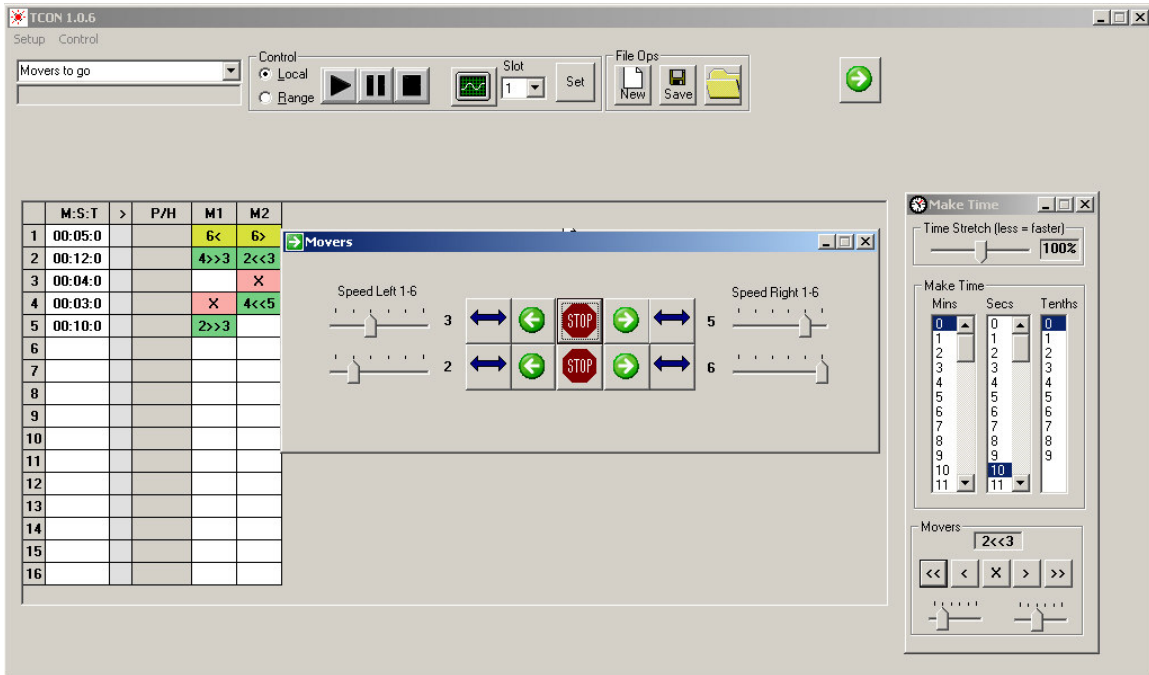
TCON 1.0.6

Setup Control

Movers to go

Control
Local
Range

Slot
1
Set

File Ops
New
Save

| | M:S:T | > | P/H | M1 | M2 |
|---|---|---|---|---|---|
| 1 | 00:05:0 | | | 6< | 6> |
| 2 | 00:12:0 | | | 4>>3 | 2<<3 |
| 3 | 00:04:0 | | | | X |
| 4 | 00:03:0 | | | X | 4<<5 |
| 5 | 00:10:0 | | | 2>>3 | |
| 6 | | | | | |
| 7 | | | | | |
| 8 | | | | | |
| 9 | | | | | |
| 10 | | | | | |
| 11 | | | | | |
| 12 | | | | | |
| 13 | | | | | |
| 14 | | | | | |
| 15 | | | | | |
| 16 | | | | | |

Movers

Speed Left 1-6
3
2
STOP
STOP
Speed Right 1-6
5
6

Make Time

Time Stretch (less = faster)
100%

Make Time
Mins
0 1 2 3 4 5 6 7 8 9 10 11
Secs
0 1 2 3 4 5 6 7 8 9 10 11
Tenths
0 1 2 3 4 5 6 7 8 9

Movers
2<<3
<< < X > >>